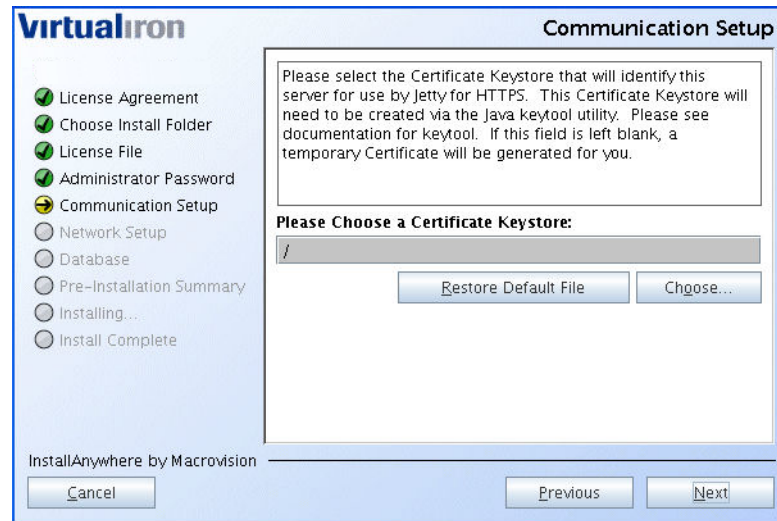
Virtualiron

Communication Setup

License Agreement
Choose Install Folder
License File
Administrator Password
Communication Setup
Network Setup
Database
Pre-Installation Summary
Installing...
Install Complete

Please select the Certificate Keystore that will identify this server for use by Jetty for HTTPS. This Certificate Keystore will need to be created via the Java keytool utility. Please see documentation for keytool. If this field is left blank, a temporary Certificate will be generated for you.

Please Choose a Certificate Keystore:

/

Restore Default File

Choose...

InstallAnywhere by Macrovision

Cancel

Previous

Next